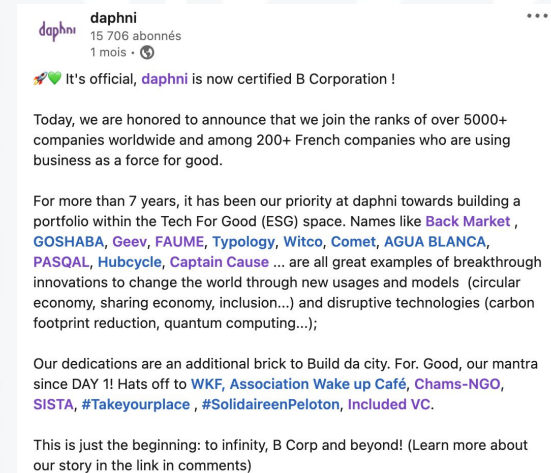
daphni
daphni
15 706 abonnés
1 mois •

•••

🚀💚 It's official, daphni is now certified B Corporation !

Today, we are honored to announce that we join the ranks of over 5000+ companies worldwide and among 200+ French companies who are using business as a force for good.

For more than 7 years, it has been our priority at daphni towards building a portfolio within the Tech For Good (ESG) space. Names like Back Market , GOSHABA, Geev, FAUME, Typology, Witco, Comet, AGUA BLANCA, PASQAL, Hubcycle, Captain Cause ... are all great examples of breakthrough innovations to change the world through new usages and models (circular economy, sharing economy, inclusion...) and disruptive technologies (carbon footprint reduction, quantum computing...);

Our dedications are an additional brick to Build da city. For. Good, our mantra since DAY 1! Hats off to WKF, Association Wake up Café, Chams-NGO, SISTA, #Takeyourplace , #SolidaireenPeloton, Included VC.

This is just the beginning: to infinity, B Corp and beyond! (Learn more about our story in the link in comments)